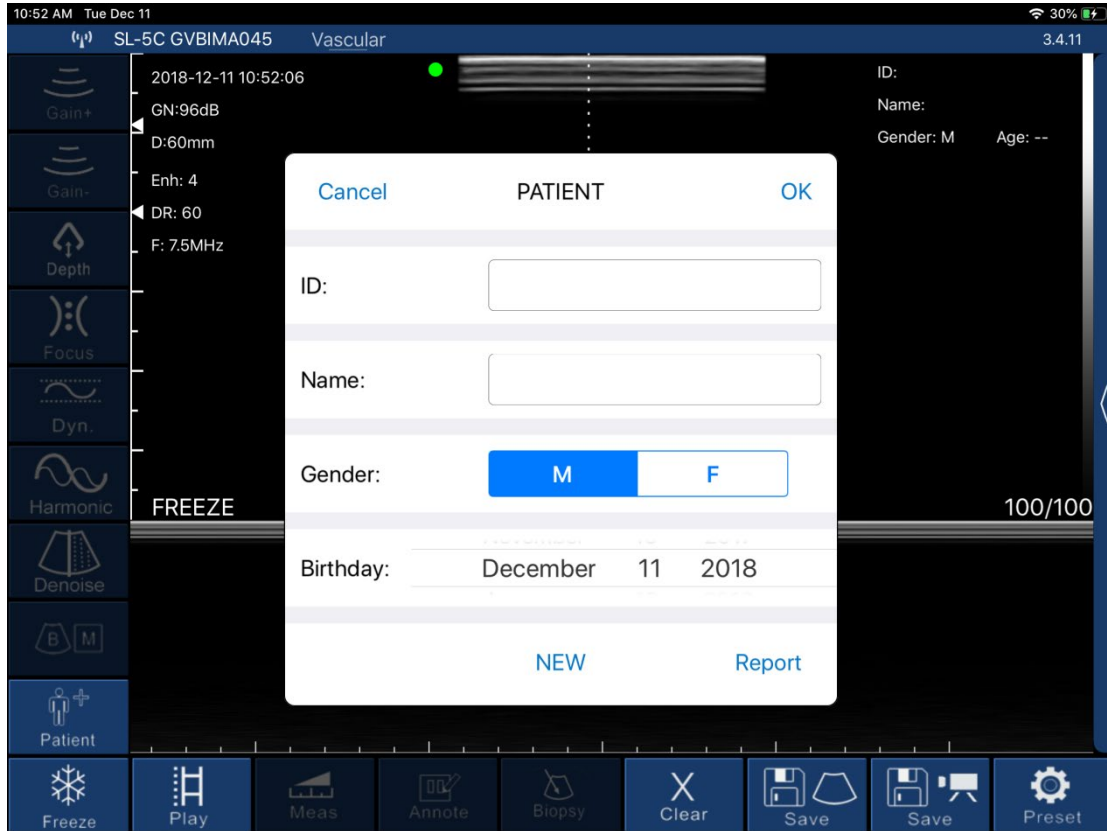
10:52 AM Tue Dec 11
30%
SL-5C GVBIMA045 Vascular
3.4.11

Gain+
Gain-
Depth
Focus
Dyn.
Harmonic
Denoise
B M
Patient

2018-12-11 10:52:06
GN:96dB
D:60mm
Enh: 4
DR: 60
F: 7.5MHz

ID:
Name:
Gender: M Age: --

FREEZE
100/100

Cancel PATIENT OK

ID:

Name:

Gender: M F

Birthday: December 11 2018

NEW Report

Freeze
Play
Meas
Annote
Biopsy
Clear
Save
Save
Preset